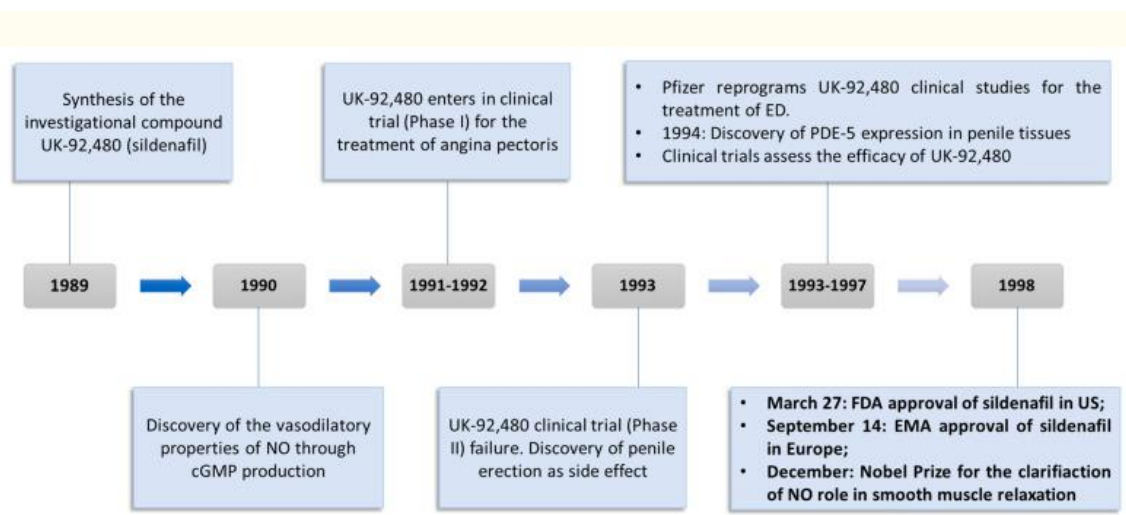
Synthesis of the investigational compound UK-92,480 (sildenafil)

UK-92,480 enters in clinical trial (Phase I) for the treatment of angina pectoris

• Pfizer reprograms UK-92,480 clinical studies for the treatment of ED.
• 1994: Discovery of PDE-5 expression in penile tissues
• Clinical trials assess the efficacy of UK-92,480

1989

1990

1991-1992

1993

1993-1997

1998

Discovery of the vasodilatory properties of NO through cGMP production

UK-92,480 clinical trial (Phase II) failure. Discovery of penile erection as side effect

• **March 27: FDA approval of sildenafil in US;**
• **September 14: EMA approval of sildenafil in Europe;**
• **December: Nobel Prize for the clarifiaction of NO role in smooth muscle relaxation**